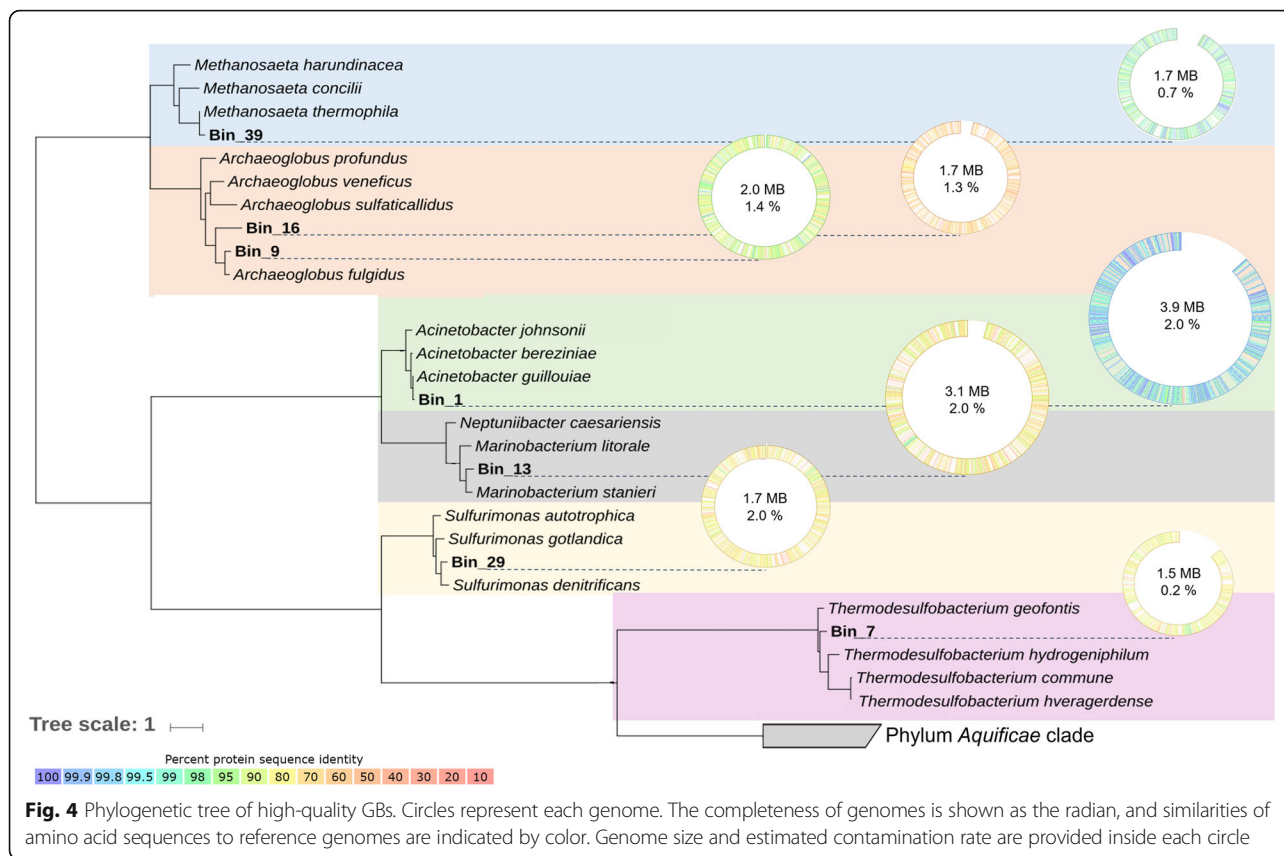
Methanosaeta harundinacea
Methanosaeta concilii
Methanosaeta thermophila
Bin_39

1.7 MB
0.7 %

Archaeoglobus profundus
Archaeoglobus veneficus
Archaeoglobus sulfaticallidus
Bin_16
Bin_9
Archaeoglobus fulgidus

2.0 MB
1.4 %

1.7 MB
1.3 %

3.9 MB
2.0 %

Acinetobacter johnsonii
Acinetobacter bereziniae
Acinetobacter guillouiae
Bin_1

3.1 MB
2.0 %

Neptuniibacter caesariensis
Marinobacterium litorale
Bin_13
Marinobacterium stanieri

1.7 MB
2.0 %

Sulfurimonas autotrophica
Sulfurimonas gotlandica
Bin_29
Sulfurimonas denitrificans

1.5 MB
0.2 %

Thermodesulfobacterium geofontis
Bin_7
Thermodesulfobacterium hydrogeniphilum
Thermodesulfobacterium commune
Thermodesulfobacterium hveragerdense

Tree scale: 1

Phylum Aquificae clade

Percent protein sequence identity
100 99.9 99.8 99.5 99 98 95 90 80 70 60 50 40 30 20 10

Fig. 4 Phylogenetic tree of high-quality GBs. Circles represent each genome. The completeness of genomes is shown as the radian, and similarities of amino acid sequences to reference genomes are indicated by color. Genome size and estimated contamination rate are provided inside each circle